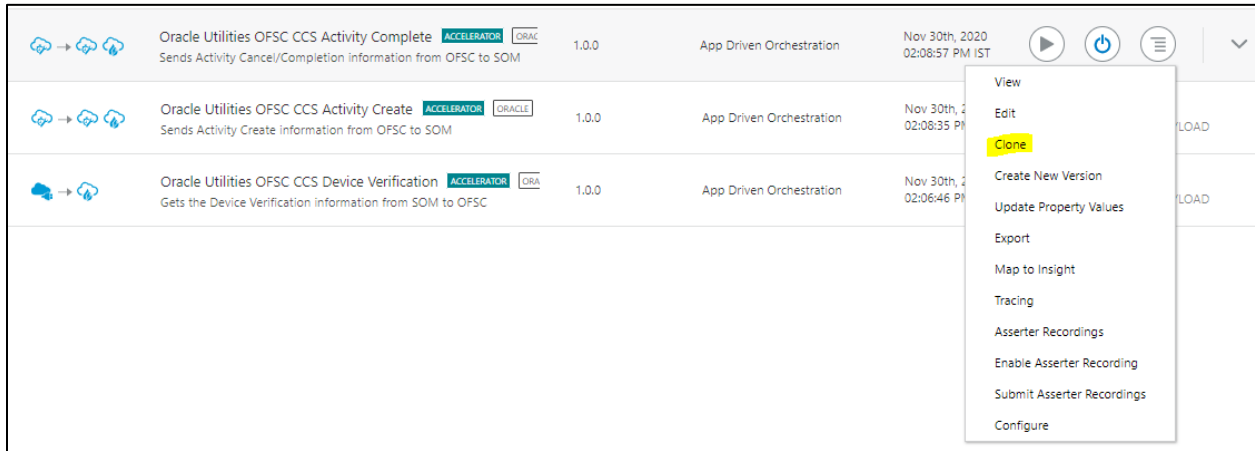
Oracle Utilities OFSC CCS Activity Complete ACCELERATOR ORAC
Sends Activity Cancel/Completion information from OFSC to SOM
1.0.0
App Driven Orchestration
Nov 30th, 2020
02:08:57 PM IST

Oracle Utilities OFSC CCS Activity Create ACCELERATOR ORACLE
Sends Activity Create information from OFSC to SOM
1.0.0
App Driven Orchestration
Nov 30th, 2
02:08:35 PM
LOAD

Oracle Utilities OFSC CCS Device Verification ACCELERATOR ORA
Gets the Device Verification information from SOM to OFSC
1.0.0
App Driven Orchestration
Nov 30th, 2
02:06:46 PM
LOAD

View
Edit
Clone
Create New Version
Update Property Values
Export
Map to Insight
Tracing
Asserter Recordings
Enable Asserter Recording
Submit Asserter Recordings
Configure